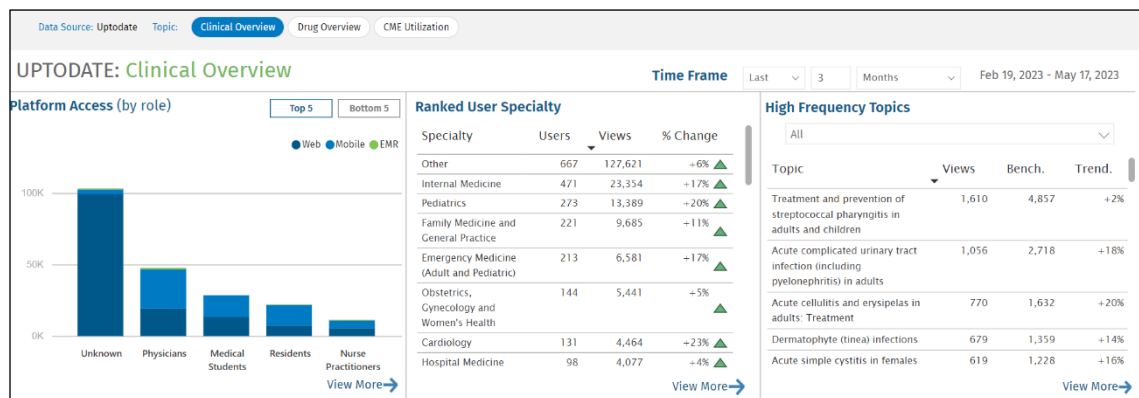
Data Source: Uptodate Topic: Clinical Overview Drug Overview CME Utilization

UPTODATE: Clinical Overview

Time Frame Last 3 Months Feb 19, 2023 - May 17, 2023

Platform Access (by role)

Top 5 Bottom 5

Web Mobile EMR

100K
50K
0K

Unknown Physicians Medical Students Residents Nurse Practitioners

View More

Ranked User Specialty

| Specialty | Users | Views | % Change |
|---|---|---|---|
| Other | 667 | 127,621 | +6% |
| Internal Medicine | 471 | 23,354 | +17% |
| Pediatrics | 273 | 13,389 | +20% |
| Family Medicine and General Practice | 221 | 9,685 | +11% |
| Emergency Medicine (Adult and Pediatric) | 213 | 6,581 | +17% |
| Obstetrics, Gynecology and Women's Health | 144 | 5,441 | +5% |
| Cardiology | 131 | 4,464 | +23% |
| Hospital Medicine | 98 | 4,077 | +4% |

View More

High Frequency Topics

All

| Topic | Views | Bench. | Trend. |
|---|---|---|---|
| Treatment and prevention of streptococcal pharyngitis in adults and children | 1,610 | 4,857 | +2% |
| Acute complicated urinary tract infection (including pyelonephritis) in adults | 1,056 | 2,718 | +18% |
| Acute cellulitis and erysipelas in adults: Treatment | 770 | 1,632 | +20% |
| Dermatophyte (tinea) infections | 679 | 1,359 | +14% |
| Acute simple cystitis in females | 619 | 1,228 | +16% |

View More